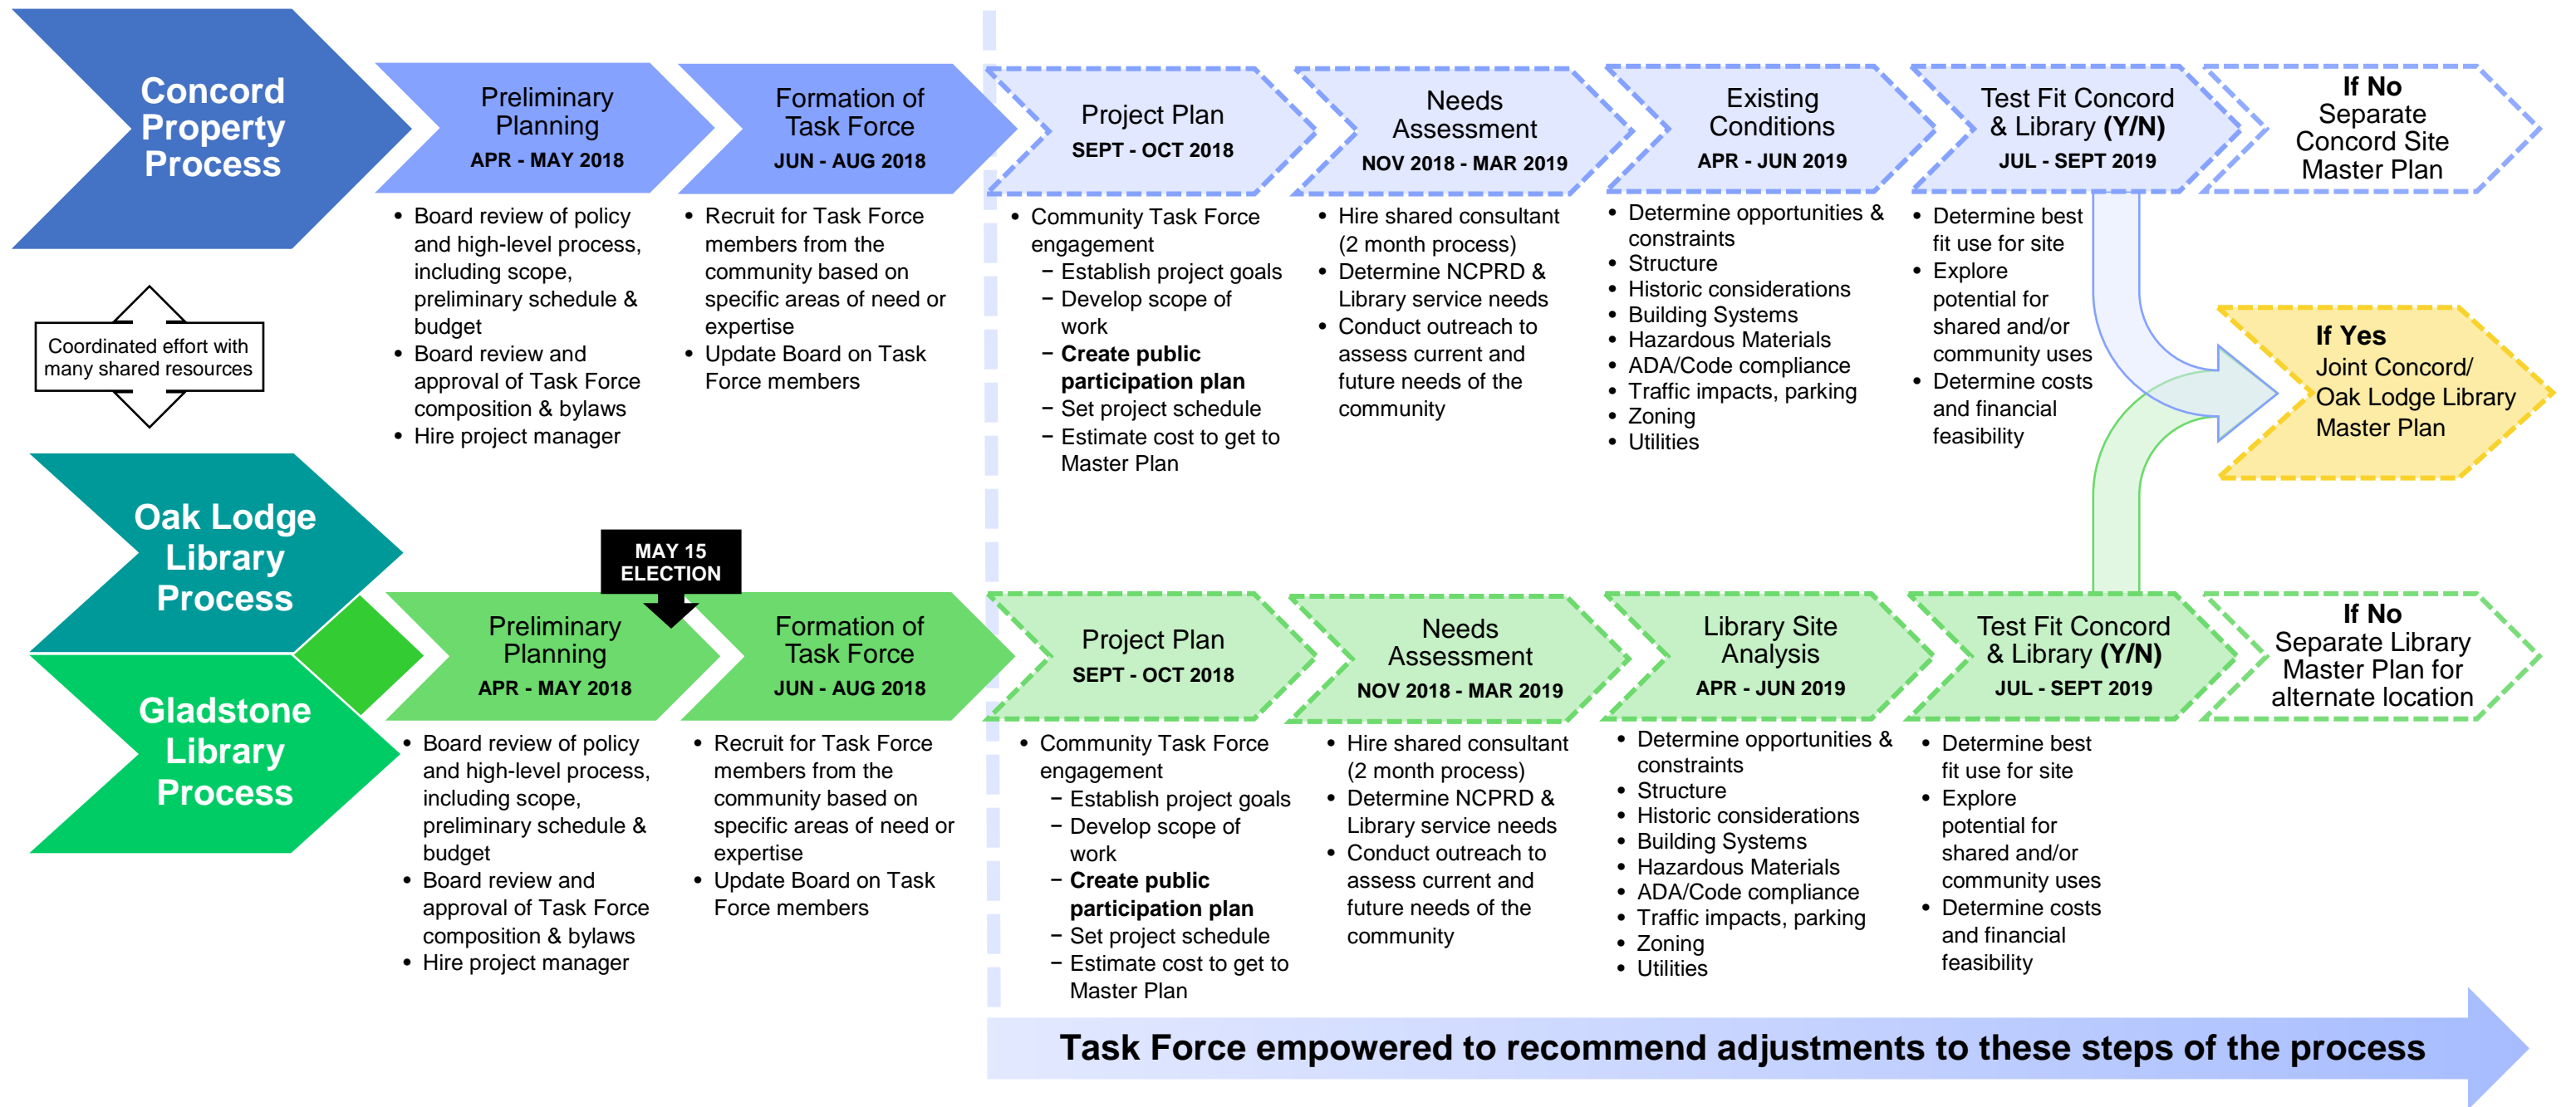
Concord Property Process

Preliminary Planning
APR - MAY 2018

Formation of Task Force
JUN - AUG 2018

Project Plan
SEPT - OCT 2018

Needs Assessment
NOV 2018 - MAR 2019

Existing Conditions
APR - JUN 2019

Test Fit Concord & Library (Y/N)
JUL - SEPT 2019

If No
Separate Concord Site Master Plan

- Board review of policy and high-level process, including scope, preliminary schedule & budget
- Board review and approval of Task Force composition & bylaws
- Hire project manager

- Recruit for Task Force members from the community based on specific areas of need or expertise
- Update Board on Task Force members

- Community Task Force engagement
  – Establish project goals
  – Develop scope of work
  – **Create public participation plan**
  – Set project schedule
  – Estimate cost to get to Master Plan

- Hire shared consultant (2 month process)
- Determine NCPRD & Library service needs
- Conduct outreach to assess current and future needs of the community

- Determine opportunities & constraints
- Structure
- Historic considerations
- Building Systems
- Hazardous Materials
- ADA/Code compliance
- Traffic impacts, parking
- Zoning
- Utilities

- Determine best fit use for site
- Explore potential for shared and/or community uses
- Determine costs and financial feasibility

Coordinated effort with many shared resources

If Yes
Joint Concord/ Oak Lodge Library Master Plan

Oak Lodge Library Process

Gladstone Library Process

MAY 15 ELECTION

Preliminary Planning
APR - MAY 2018

Formation of Task Force
JUN - AUG 2018

Project Plan
SEPT - OCT 2018

Needs Assessment
NOV 2018 - MAR 2019

Library Site Analysis
APR - JUN 2019

Test Fit Concord & Library (Y/N)
JUL - SEPT 2019

If No
Separate Library Master Plan for alternate location

- Board review of policy and high-level process, including scope, preliminary schedule & budget
- Board review and approval of Task Force composition & bylaws
- Hire project manager

- Recruit for Task Force members from the community based on specific areas of need or expertise
- Update Board on Task Force members

- Community Task Force engagement
  – Establish project goals
  – Develop scope of work
  – **Create public participation plan**
  – Set project schedule
  – Estimate cost to get to Master Plan

- Hire shared consultant (2 month process)
- Determine NCPRD & Library service needs
- Conduct outreach to assess current and future needs of the community

- Determine opportunities & constraints
- Structure
- Historic considerations
- Building Systems
- Hazardous Materials
- ADA/Code compliance
- Traffic impacts, parking
- Zoning
- Utilities

- Determine best fit use for site
- Explore potential for shared and/or community uses
- Determine costs and financial feasibility

Task Force empowered to recommend adjustments to these steps of the process